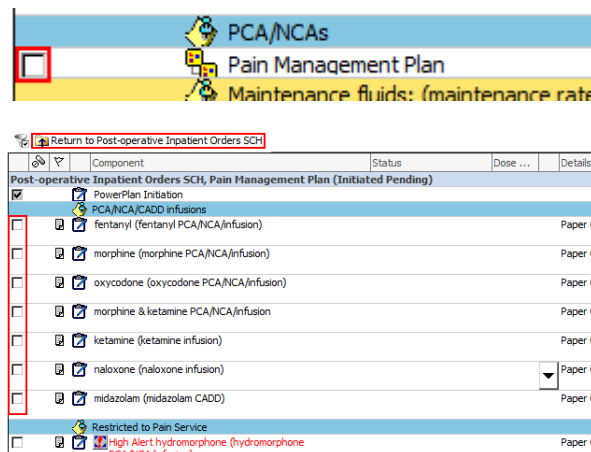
PCA/NCAs
Pain Management Plan
Maintenance fluids: (maintenance rate

Return to Post-operative Inpatient Orders SCH

| | | Component | Status | Dose ... | Details |
|---|---|---|---|---|---|
| Post-operative Inpatient Orders SCH, Pain Management Plan (Initiated Pending) | | | | | |
| | | PowerPlan Initiation | | | |
| | | PCA/NCA/CADD infusions | | | |
| | | fentanyl (fentanyl PCA/NCA/infusion) | | | Paper |
| | | morphine (morphine PCA/NCA/infusion) | | | Paper |
| | | oxycodone (oxycodone PCA/NCA/infusion) | | | Paper |
| | | morphine & ketamine PCA/NCA/infusion | | | Paper |
| | | ketamine (ketamine infusion) | | | Paper |
| | | naloxone (naloxone infusion) | | | Paper |
| | | midazolam (midazolam CADD) | | | Paper |
| | | Restricted to Pain Service | | | |
| | | High Alert hydromorphone (hydromorphone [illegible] | | | Paper |